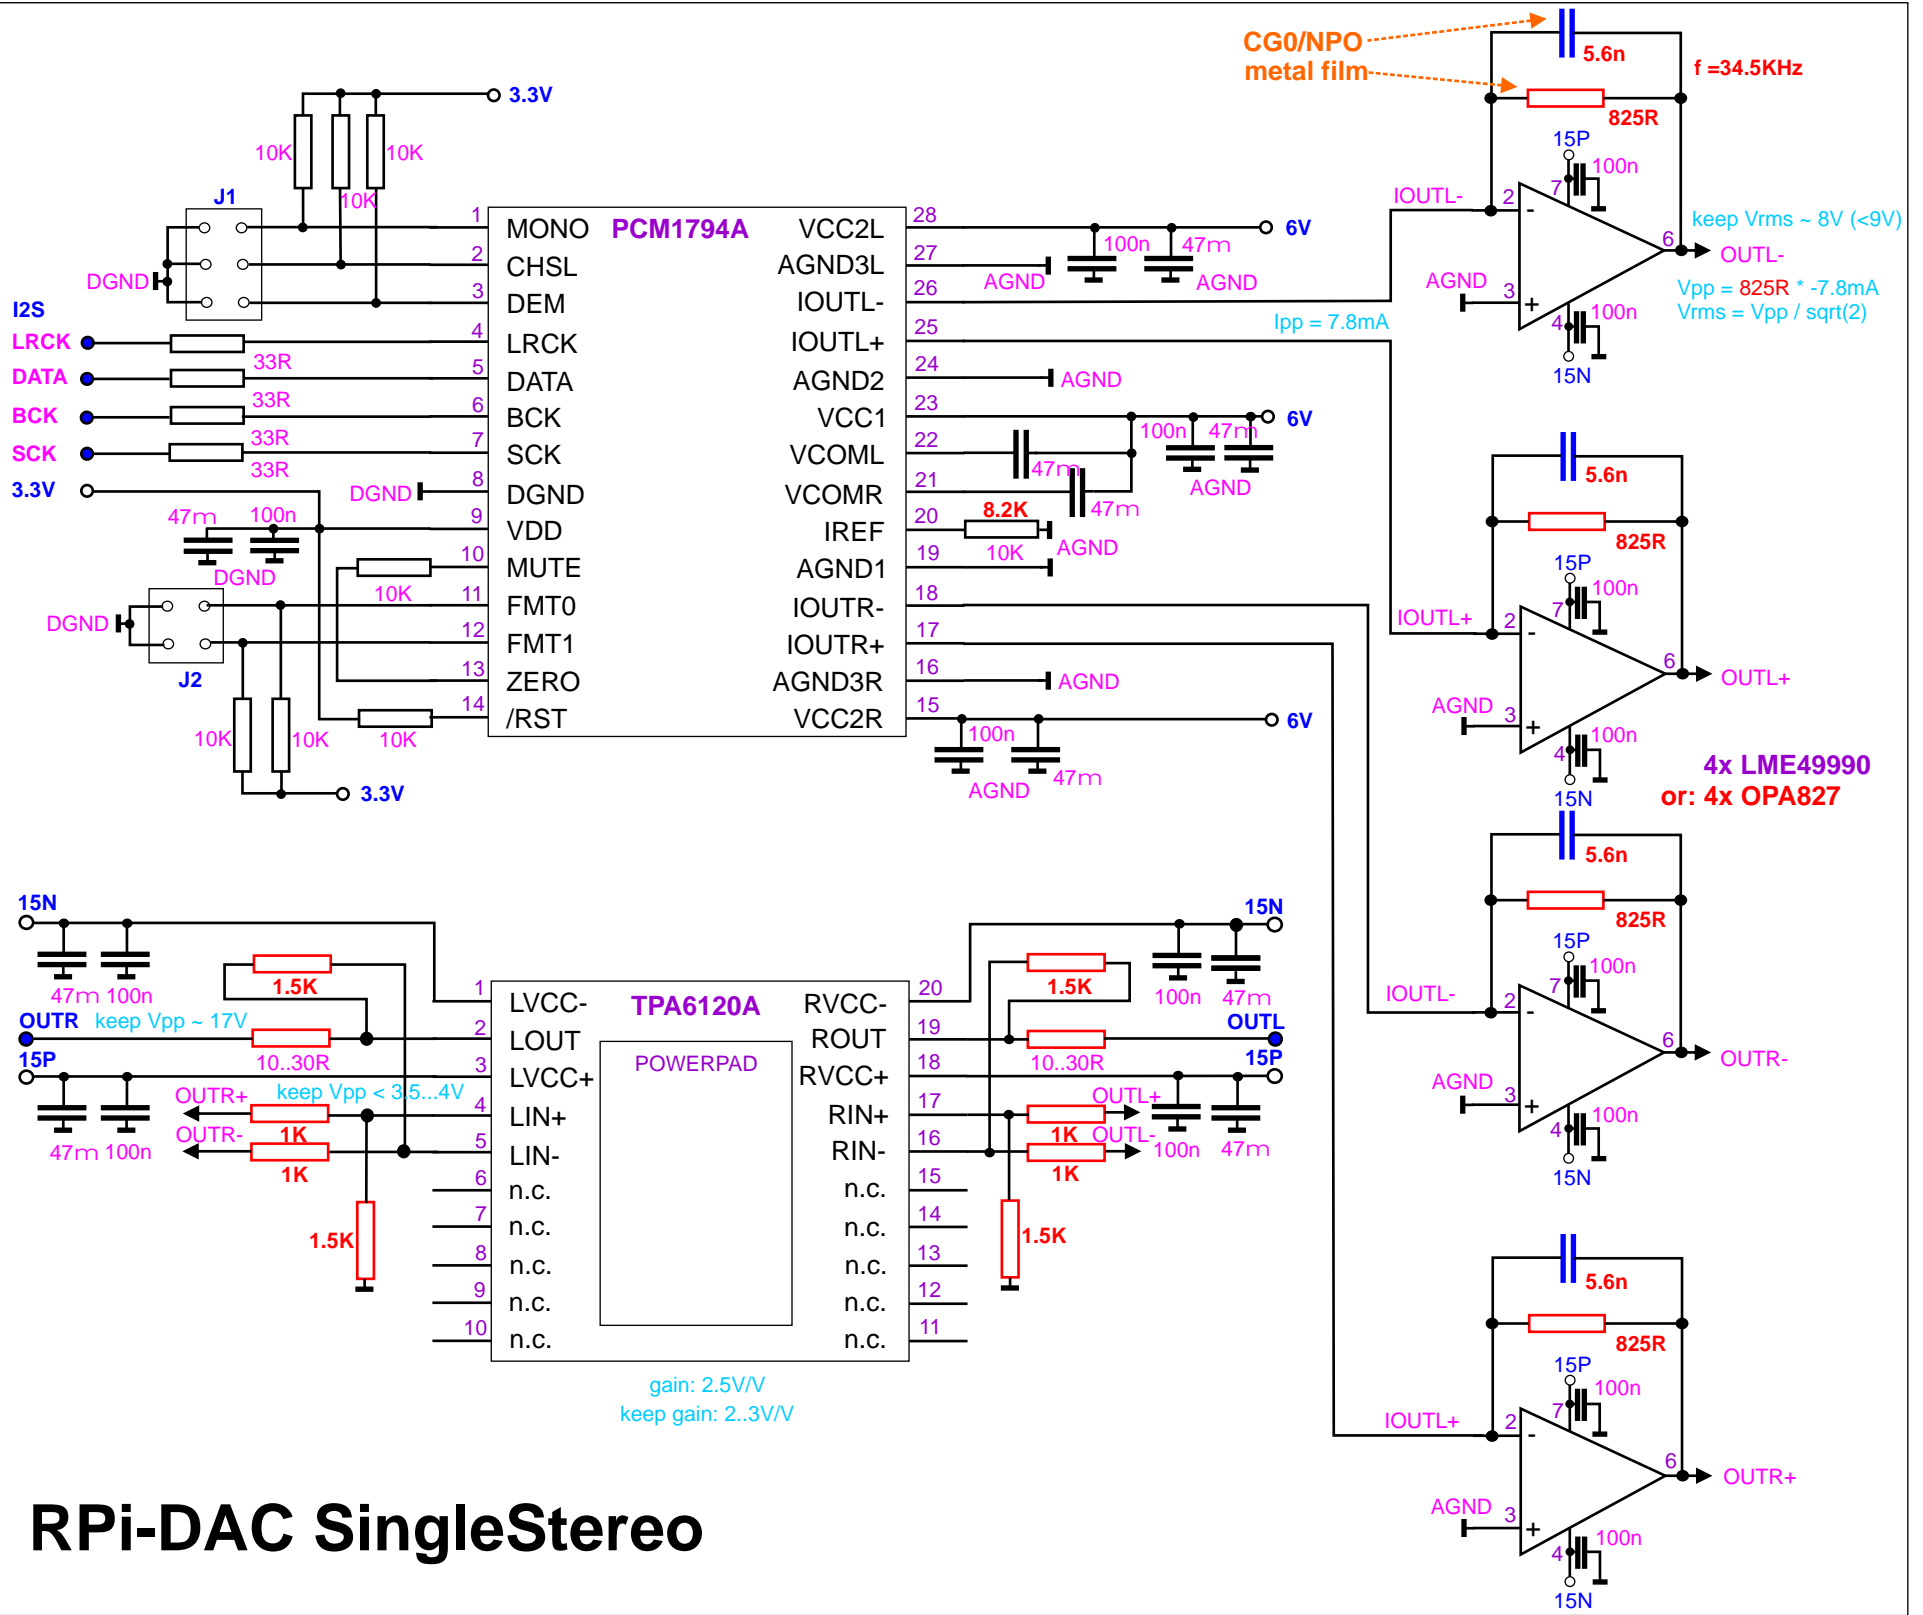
CG0/NPO
metal film
5.6n
f =34.5KHz
825R
3.3V
10K
10K
10K
J1
DGND
I2S
LRCK
DATA
BCK
SCK
3.3V
33R
33R
33R
33R
DGND
47m
100n
DGND
DGND
J2
10K
10K
10K
10K
3.3V

1 MONO
2 CHSL
3 DEM
4 LRCK
5 DATA
6 BCK
7 SCK
8 DGND
9 VDD
10 MUTE
11 FMT0
12 FMT1
13 ZERO
14 /RST

PCM1794A

28 VCC2L
27 AGND3L
26 IOUTL-
25 IOUTL+
24 AGND2
23 VCC1
22 VCOML
21 VCOMR
20 IREF
19 AGND1
18 IOUTR-
17 IOUTR+
16 AGND3R
15 VCC2R

100n
47m
6V
AGND
AGND
Ipp = 7.8mA
AGND
100n
47m
6V
47m
47m
AGND
8.2K
10K
AGND
AGND
100n
47m
6V
AGND

15P
100n
IOUTL-
2
7
keep Vrms ~ 8V (<9V)
6
OUTL-
AGND
3
Vpp = 825R * -7.8mA
Vrms = Vpp / sqrt(2)
4
100n
15N

5.6n
825R
15P
100n
IOUTL+
2
7
6
OUTL+
AGND
3
4
100n
15N
4x LME49990
or: 4x OPA827

5.6n
825R
15P
100n
IOUTL-
2
7
6
OUTR-
AGND
3
4
100n
15N

5.6n
825R
15P
100n
IOUTL+
2
7
6
OUTR+
AGND
3
4
100n
15N

15N
47m 100n
1.5K
OUTR
keep Vpp ~ 17V
10..30R
15P
OUTR+
keep Vpp < 3.5...4V
OUTR-
1K
1K
47m 100n
1.5K

1 LVCC-
2 LOUT
3 LVCC+
4 LIN+
5 LIN-
6 n.c.
7 n.c.
8 n.c.
9 n.c.
10 n.c.

TPA6120A
POWERPAD

20 RVCC-
19 ROUT
18 RVCC+
17 RIN+
16 RIN-
15 n.c.
14 n.c.
13 n.c.
12 n.c.
11 n.c.

15N
1.5K
100n
47m
OUTL
10..30R
15P
OUTL+
1K
OUTL-
100n
47m
1K
1.5K

gain: 2.5V/V
keep gain: 2..3V/V

RPi-DAC SingleStereo